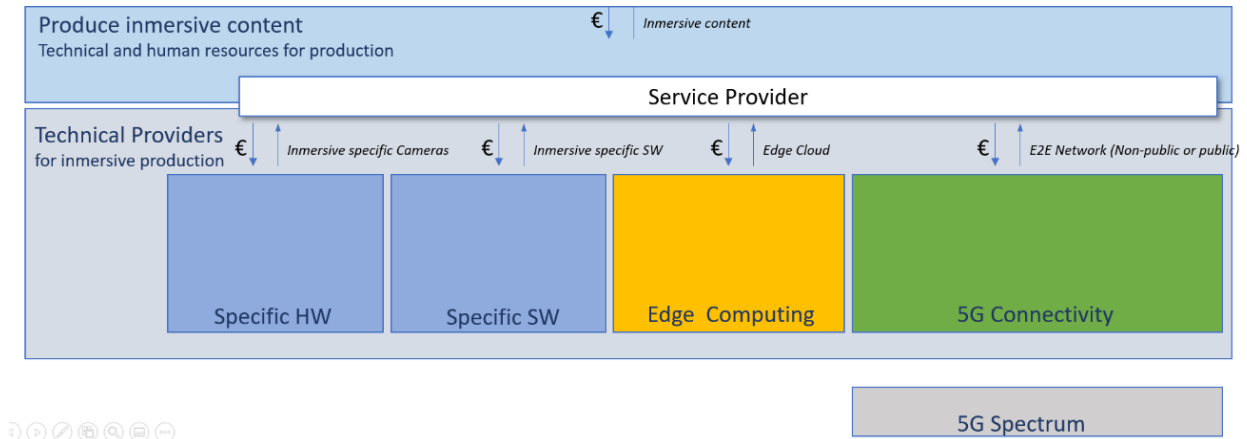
Produce inmersive content
Technical and human resources for production

€ Inmersive content

Service Provider

Technical Providers
for inmersive production

€ Inmersive specific Cameras

€ Inmersive specific SW

€ Edge Cloud

€ E2E Network (Non-public or public)

Specific HW

Specific SW

Edge Computing

5G Connectivity

5G Spectrum